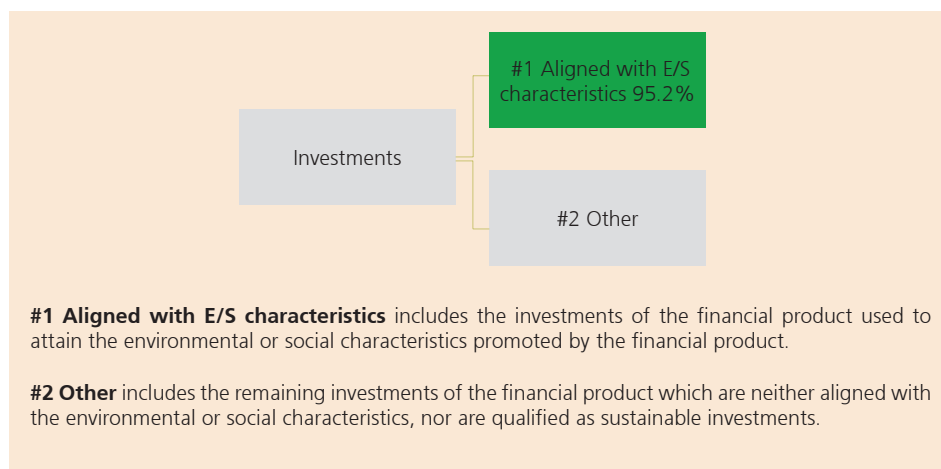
Investments

#1 Aligned with E/S characteristics 95.2%

#2 Other

**#1 Aligned with E/S characteristics** includes the investments of the financial product used to attain the environmental or social characteristics promoted by the financial product.

**#2 Other** includes the remaining investments of the financial product which are neither aligned with the environmental or social characteristics, nor are qualified as sustainable investments.